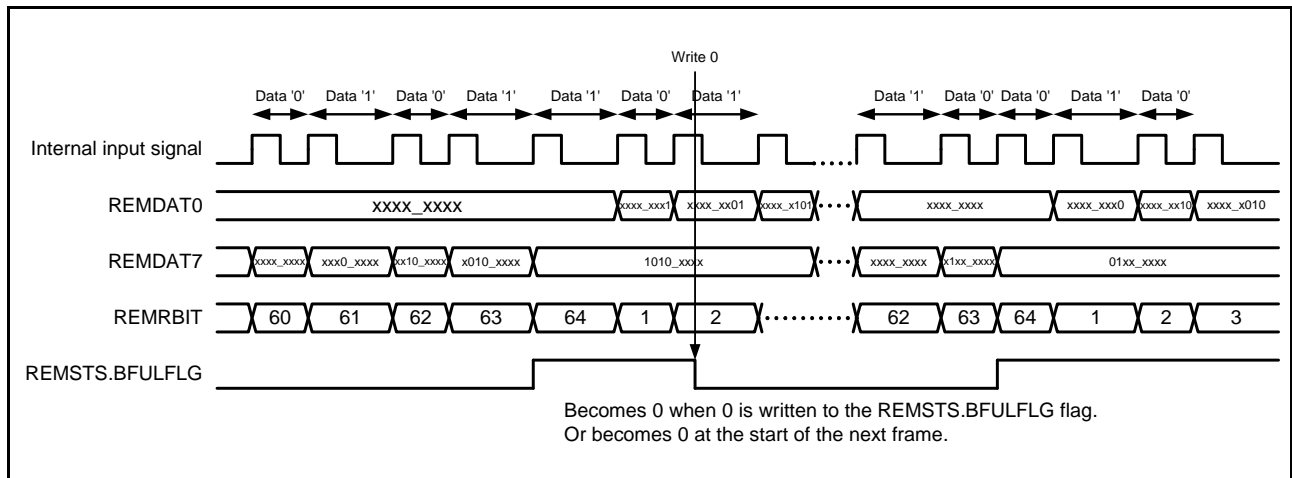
Write 0

Data '0' Data '1' Data '0' Data '1' Data '1' Data '0' Data '1'

Data '1' Data '0' Data '0' Data '1' Data '0'

Internal input signal

REMDAT0

xxxx_xxxx

xxxx_xxx1 xxxx_xx01 xxxx_x101

xxxx_xxxx xxxx_xxx0 xxxx_xx10 xxxx_x010

REMDAT7

xxxx_xxxx xxx0_xxxx xx10_xxxx x010_xxxx 1010_xxxx

xxxx_xxxx x1xx_xxxx 01xx_xxxx

REMRBIT

60 61 62 63 64 1 2 62 63 64 1 2 3

REMSTS.BFULFLG

Becomes 0 when 0 is written to the REMSTS.BFULFLG flag.
Or becomes 0 at the start of the next frame.